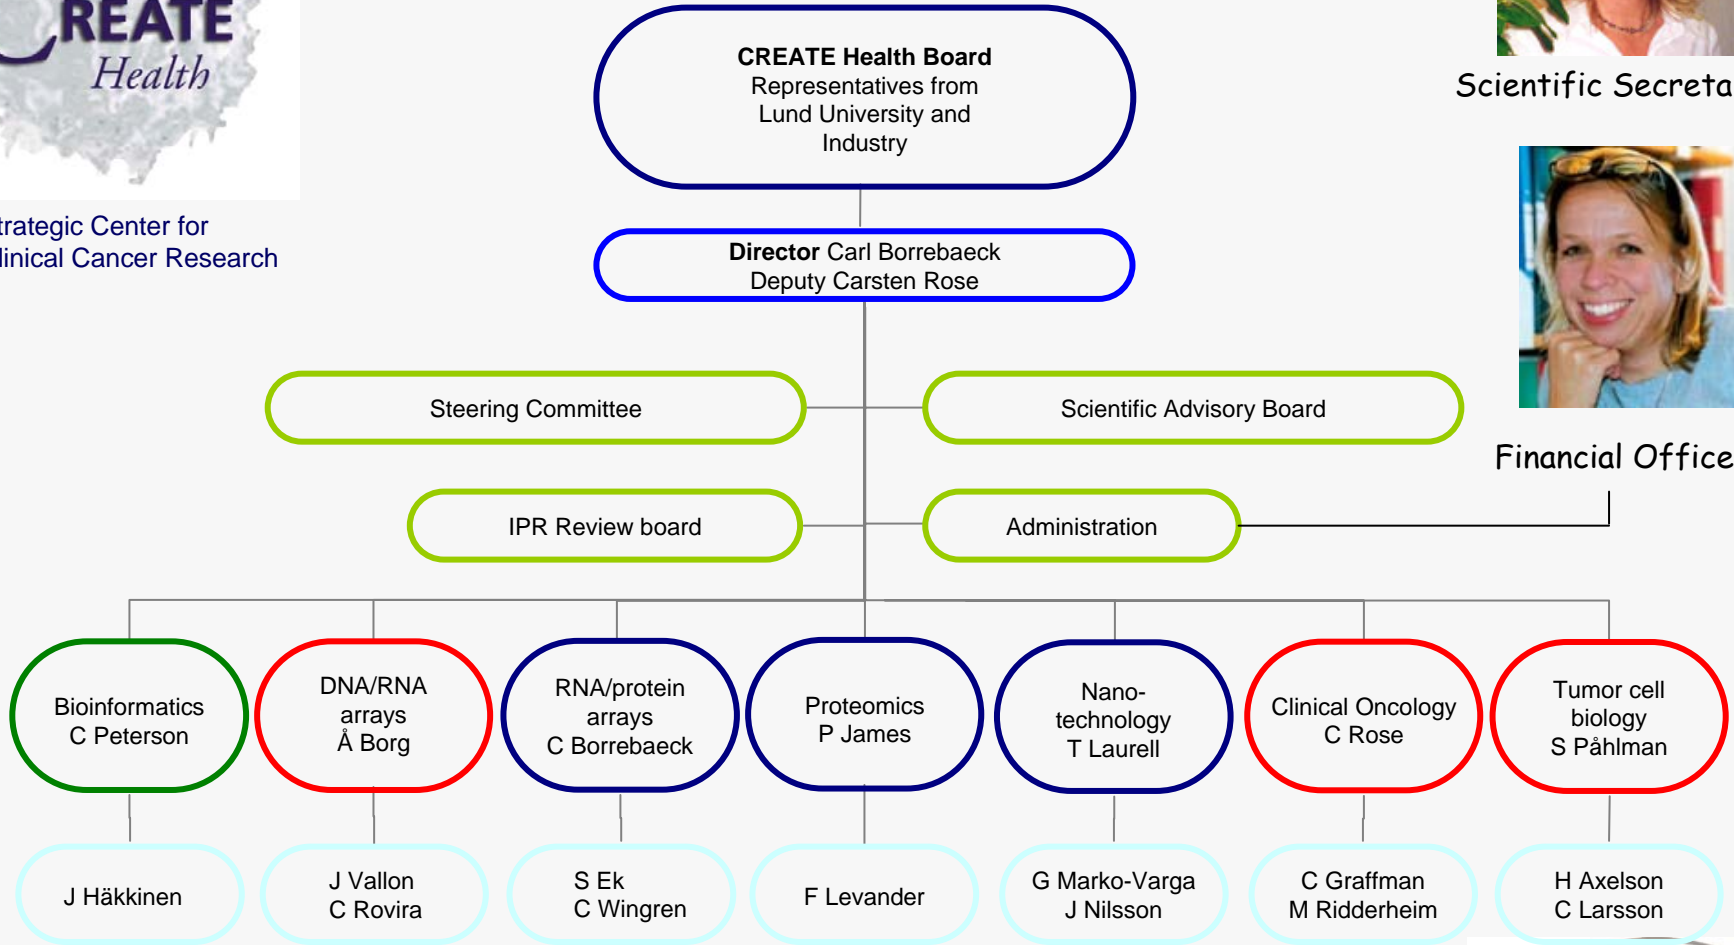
REATE
Health

trategic Center for
linical Cancer Research

CREATE Health Board
Representatives from
Lund University and
Industry

Director Carl Borrebaeck
Deputy Carsten Rose

Scientific Secreta

Financial Office

Steering Committee

Scientific Advisory Board

IPR Review board

Administration

Bioinformatics
C Peterson

DNA/RNA
arrays
Å Borg

RNA/protein
arrays
C Borrebaeck

Proteomics
P James

Nano-
technology
T Laurell

Clinical Oncology
C Rose

Tumor cell
biology
S Påhlman

J Häkkinen

J Vallon
C Rovira

S Ek
C Wingren

F Levander

G Marko-Varga
J Nilsson

C Graffman
M Ridderheim

H Axelson
C Larsson